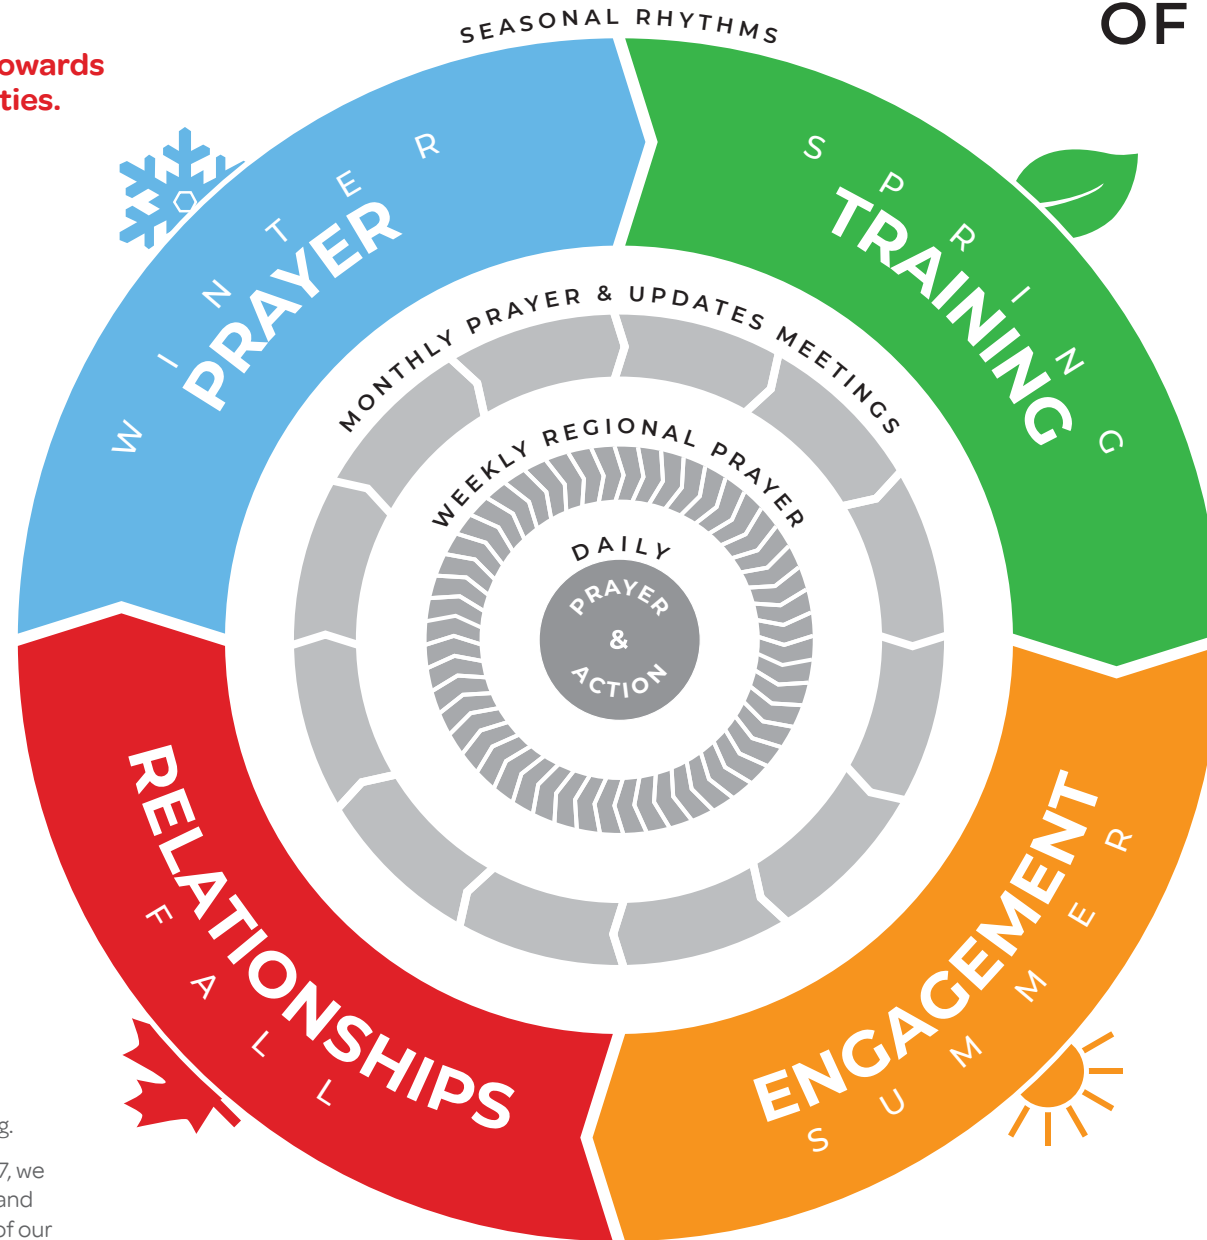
owards
ties.

SEASONAL RHYTHMS

OF

WINTER
PRAYER

SPRING
TRAINING

MONTHLY PRAYER & UPDATES MEETINGS

WEEKLY REGIONAL PRAYER

DAILY
PRAYER
&
ACTION

RELATIONSHIPS
FALL

ENGAGEMENT
SUMMER

g.

7, we
and
of our